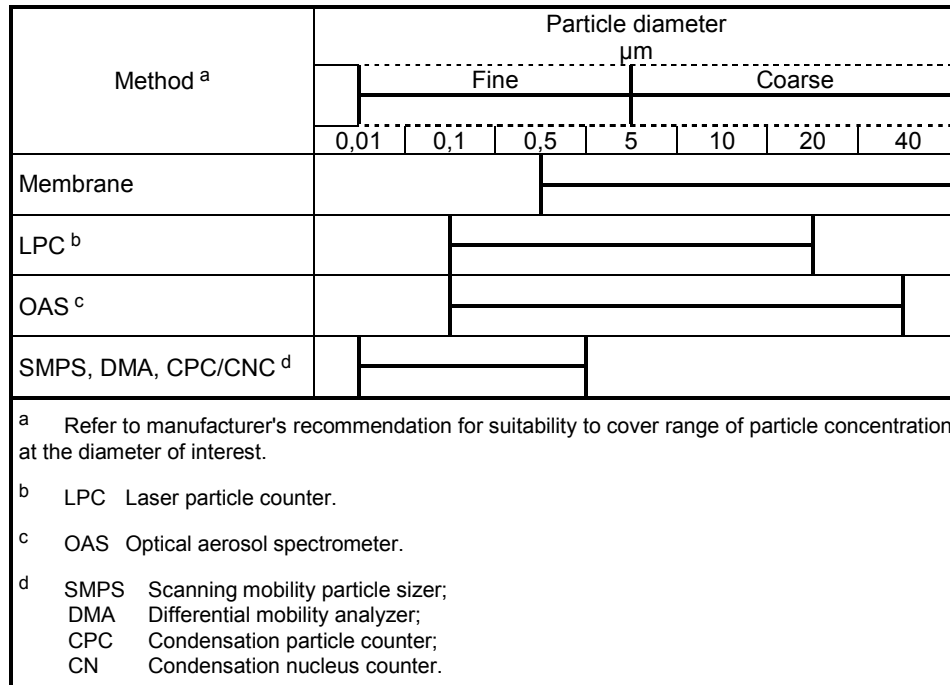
| Method $^{a}$ | Particle diameter µm<br>Fine / Coarse<br>0,01 / 0,1 / 0,5 / 5 / 10 / 20 / 40 |
|---|---|
| Membrane | |
| LPC $^{b}$ | |
| OAS $^{c}$ | |
| SMPS, DMA, CPC/CNC $^{d}$ | |

$^{a}$ Refer to manufacturer's recommendation for suitability to cover range of particle concentration at the diameter of interest.

$^{b}$ LPC Laser particle counter.

$^{c}$ OAS Optical aerosol spectrometer.

$^{d}$ SMPS Scanning mobility particle sizer;
DMA Differential mobility analyzer;
CPC Condensation particle counter;
CN Condensation nucleus counter.